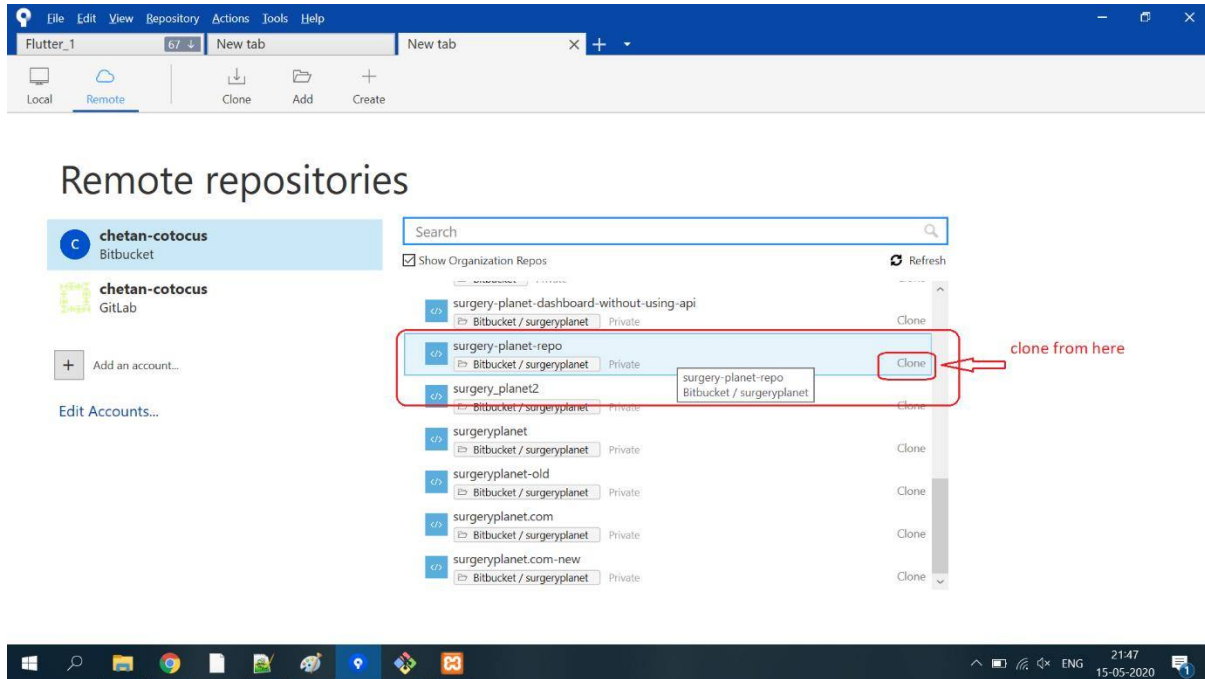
File Edit View Repository Actions Tools Help

Flutter_1 67 ↓ New tab New tab × +

Local Remote Clone Add Create

Remote repositories

C chetan-cotocus
Bitbucket

chetan-cotocus
GitLab

+ Add an account...

Edit Accounts...

Search

Show Organization Repos

Refresh

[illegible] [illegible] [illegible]

surgery-planet-dashboard-without-using-api
Bitbucket / surgeryplanet Private Clone

surgery-planet-repo
Bitbucket / surgeryplanet Private Clone

surgery-planet-repo
Bitbucket / surgeryplanet

surgery_planet2
Bitbucket / surgeryplanet Private Clone

surgeryplanet
Bitbucket / surgeryplanet Private Clone

surgeryplanet-old
Bitbucket / surgeryplanet Private Clone

surgeryplanet.com
Bitbucket / surgeryplanet Private Clone

surgeryplanet.com-new
Bitbucket / surgeryplanet Private Clone

clone from here

ENG 21:47 15-05-2020 1